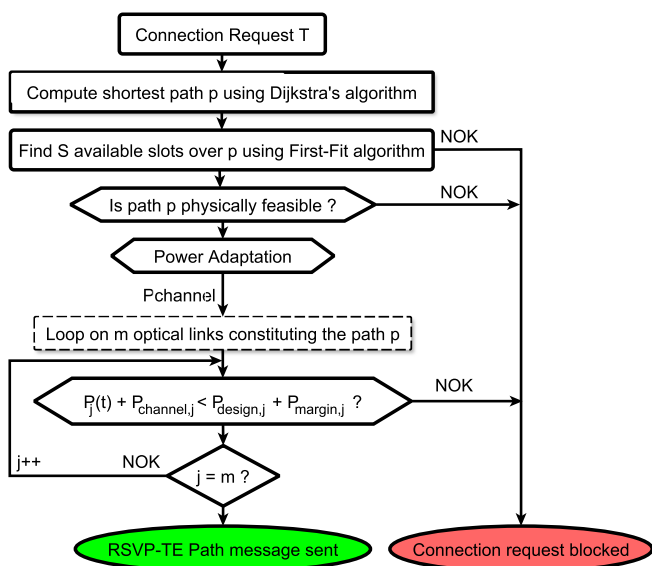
Connection Request T

Compute shortest path p using Dijkstra's algorithm

Find S available slots over p using First-Fit algorithm

NOK

Is path p physically feasible ?

NOK

Power Adaptation

Pchannel

Loop on m optical links constituting the path p

$P_j(t) + P_{channel,j} < P_{design,j} + P_{margin,j}$ ?

NOK

j++

NOK

j = m ?

RSVP-TE Path message sent

Connection request blocked